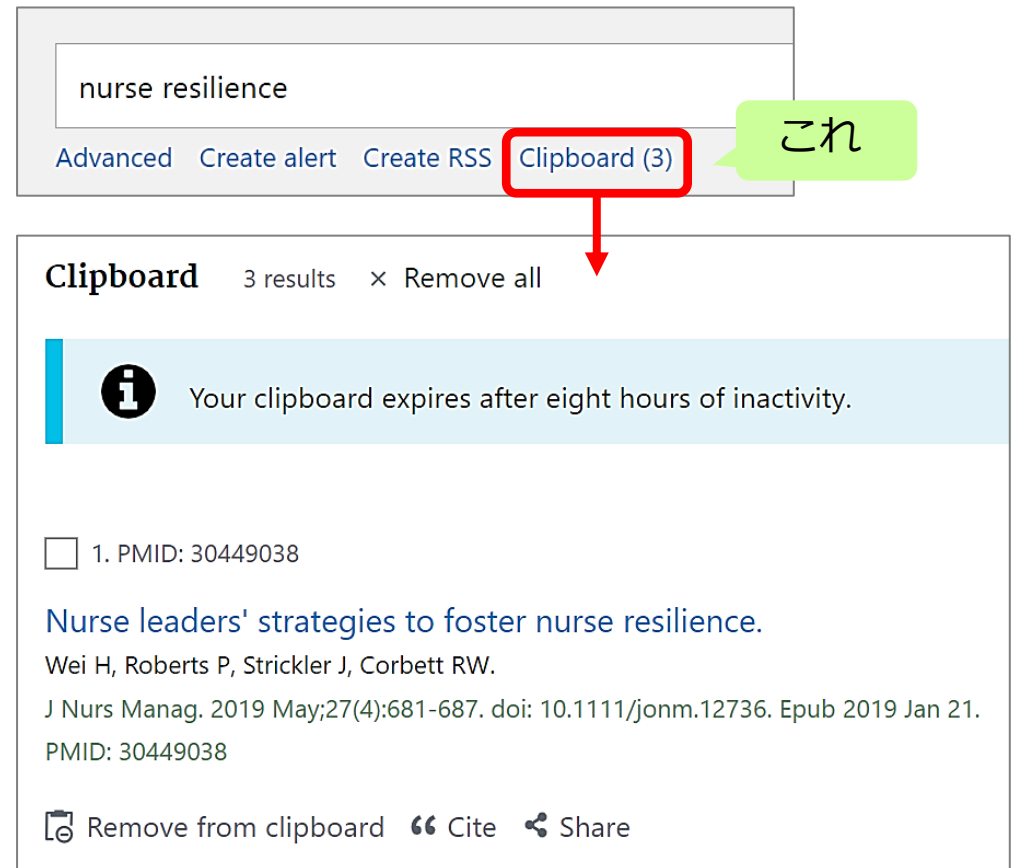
nurse resilience

Advanced Create alert Create RSS Clipboard (3)

これ

Clipboard 3 results × Remove all

Your clipboard expires after eight hours of inactivity.

1. PMID: 30449038

Nurse leaders' strategies to foster nurse resilience.

Wei H, Roberts P, Strickler J, Corbett RW.

J Nurs Manag. 2019 May;27(4):681-687. doi: 10.1111/jonm.12736. Epub 2019 Jan 21.

PMID: 30449038

Remove from clipboard Cite Share